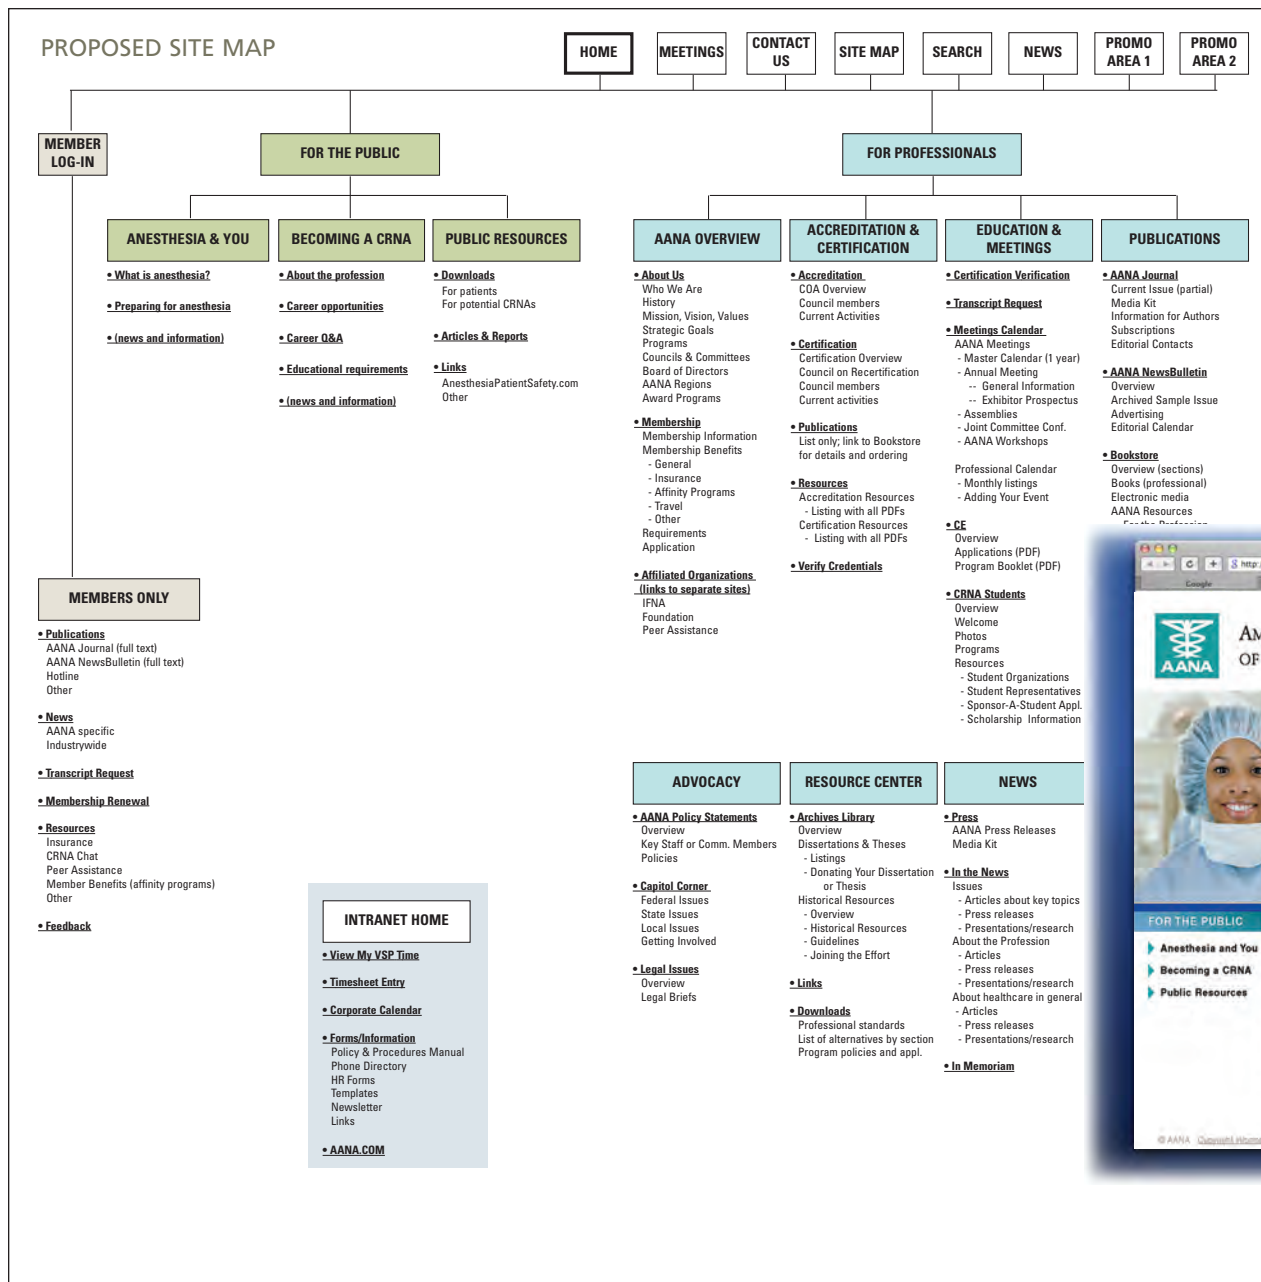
PROPOSED SITE MAP

HOME | MEETINGS | CONTACT US | SITE MAP | SEARCH | NEWS | PROMO AREA 1 | PROMO AREA 2

MEMBER LOG-IN

FOR THE PUBLIC

FOR PROFESSIONALS

ANESTHESIA & YOU
• What is anesthesia?
• Preparing for anesthesia
• (news and information)

BECOMING A CRNA
• About the profession
• Career opportunities
• Career Q&A
• Educational requirements
• (news and information)

PUBLIC RESOURCES
• Downloads
For patients
For potential CRNAs
• Articles & Reports
• Links
AnesthesiaPatientSafety.com
Other

AANA OVERVIEW
• About Us
Who We Are
History
Mission, Vision, Values
Strategic Goals
Programs
Councils & Committees
Board of Directors
AANA Regions
Award Programs
• Membership
Membership Information
Membership Benefits
- General
- Insurance
- Affinity Programs
- Travel
- Other
Requirements
Application
• Affiliated Organizations (links to separate sites)
IFNA
Foundation
Peer Assistance

ACCREDITATION & CERTIFICATION
• Accreditation
COA Overview
Council members
Current Activities
• Certification
Certification Overview
Council on Recertification
Council members
Current activities
• Publications
List only; link to Bookstore for details and ordering
• Resources
Accreditation Resources
- Listing with all PDFs
Certification Resources
- Listing with all PDFs
• Verify Credentials

EDUCATION & MEETINGS
• Certification Verification
• Transcript Request
• Meetings Calendar
AANA Meetings
- Master Calendar (1 year)
- Annual Meeting
-- General Information
-- Exhibitor Prospectus
- Assemblies
- Joint Committee Conf.
- AANA Workshops
Professional Calendar
- Monthly listings
- Adding Your Event
• CE
Overview
Applications (PDF)
Program Booklet (PDF)
• CRNA Students
Overview
Welcome
Photos
Programs
Resources
- Student Organizations
- Student Representatives
- Sponsor-A-Student Appl.
- Scholarship Information

PUBLICATIONS
• AANA Journal
Current Issue (partial)
Media Kit
Information for Authors
Subscriptions
Editorial Contacts
• AANA NewsBulletin
Overview
Archived Sample Issue
Advertising
Editorial Calendar
• Bookstore
Overview (sections)
Books (professional)
Electronic media
AANA Resources
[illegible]

MEMBERS ONLY
• Publications
AANA Journal (full text)
AANA NewsBulletin (full text)
Hotline
Other
• News
AANA specific
Industrywide
• Transcript Request
• Membership Renewal
• Resources
Insurance
CRNA Chat
Peer Assistance
Member Benefits (affinity programs)
Other
• Feedback

INTRANET HOME
• View My VSP Time
• Timesheet Entry
• Corporate Calendar
• Forms/Information
Policy & Procedures Manual
Phone Directory
HR Forms
Templates
Newsletter
Links
• AANA.COM

ADVOCACY
• AANA Policy Statements
Overview
Key Staff or Comm. Members
Policies
• Capitol Corner
Federal Issues
State Issues
Local Issues
Getting Involved
• Legal Issues
Overview
Legal Briefs

RESOURCE CENTER
• Archives Library
Overview
Dissertations & Theses
- Listings
- Donating Your Dissertation or Thesis
Historical Resources
- Overview
- Historical Resources
- Guidelines
- Joining the Effort
• Links
• Downloads
Professional standards
List of alternatives by section
Program policies and appl.

NEWS
• Press
AANA Press Releases
Media Kit
• In the News
Issues
- Articles about key topics
- Press releases
- Presentations/research
About the Profession
- Articles
- Press releases
- Presentations/research
About healthcare in general
- Articles
- Press releases
- Presentations/research
• In Memoriam

AANA
AM
OF
Google
FOR THE PUBLIC
Anesthesia and You
Becoming a CRNA
Public Resources
© AANA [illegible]